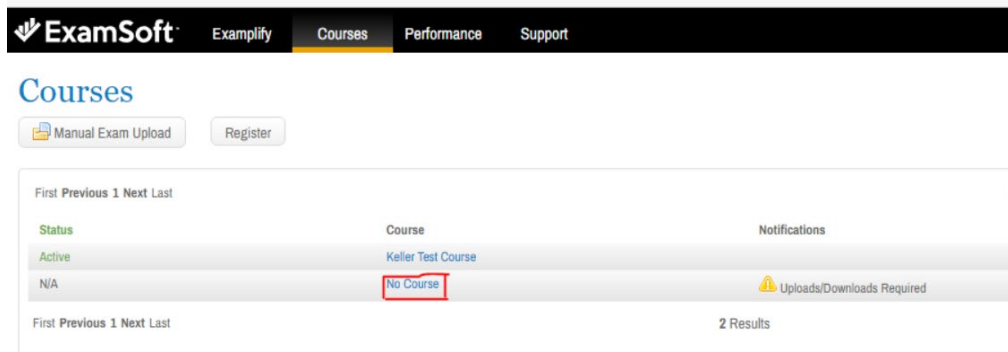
ExamSoft Examplify Courses Performance Support

Courses

Manual Exam Upload Register

First Previous 1 Next Last

| Status | Course | Notifications |
|---|---|---|
| Active | Keller Test Course | |
| N/A | No Course | Uploads/Downloads Required |

First Previous 1 Next Last

2 Results